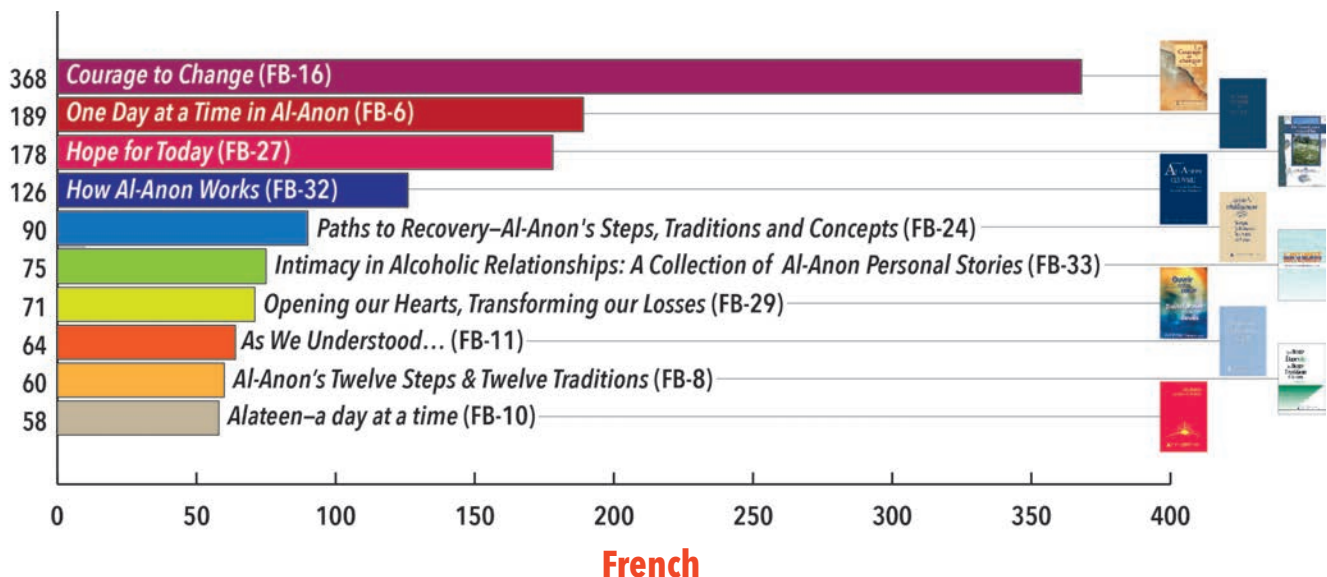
368 Courage to Change (FB-16)
189 One Day at a Time in Al-Anon (FB-6)
178 Hope for Today (FB-27)
126 How Al-Anon Works (FB-32)
90 Paths to Recovery–Al-Anon's Steps, Traditions and Concepts (FB-24)
75 Intimacy in Alcoholic Relationships: A Collection of Al-Anon Personal Stories (FB-33)
71 Opening our Hearts, Transforming our Losses (FB-29)
64 As We Understood… (FB-11)
60 Al-Anon's Twelve Steps & Twelve Traditions (FB-8)
58 Alateen–a day at a time (FB-10)

0 50 100 150 200 250 300 350 400

French